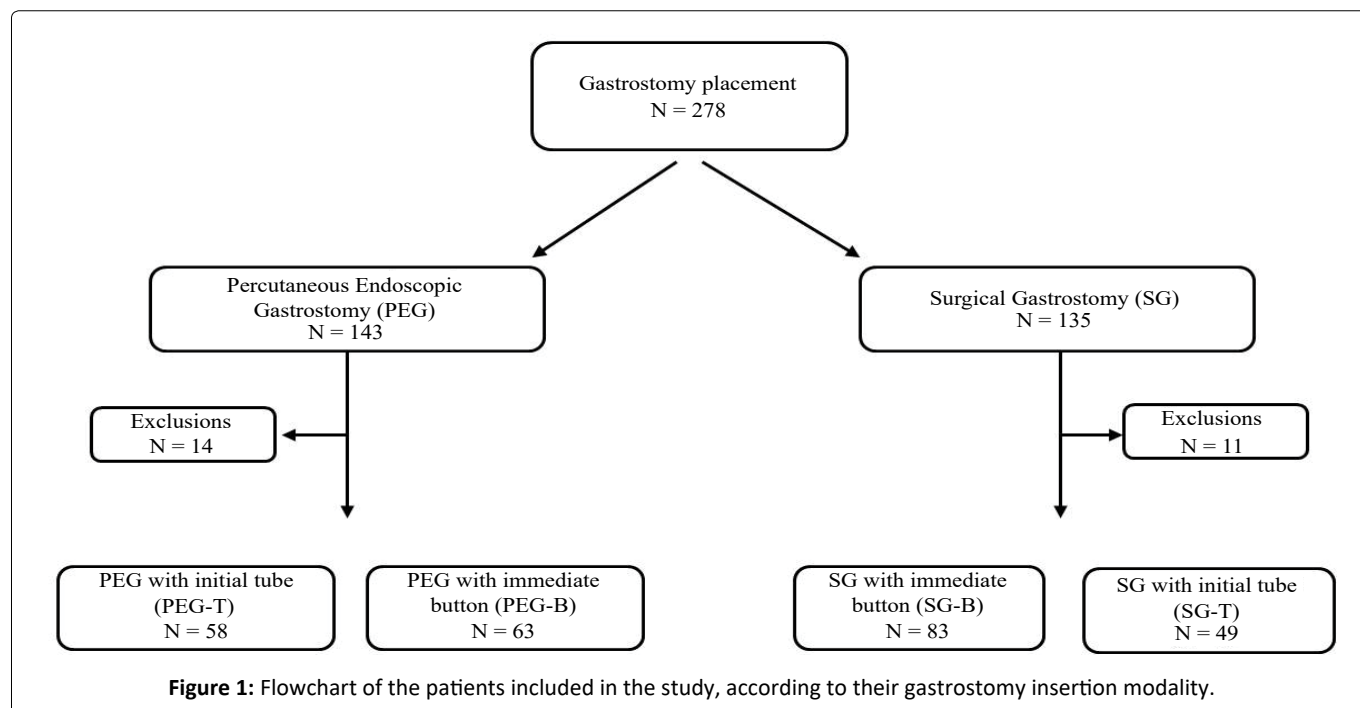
Gastrostomy placement
N = 278

Percutaneous Endoscopic Gastrostomy (PEG)
N = 143

Surgical Gastrostomy (SG)
N = 135

Exclusions
N = 14

Exclusions
N = 11

PEG with initial tube (PEG-T)
N = 58

PEG with immediate button (PEG-B)
N = 63

SG with immediate button (SG-B)
N = 83

SG with initial tube (SG-T)
N = 49

**Figure 1:** Flowchart of the patients included in the study, according to their gastrostomy insertion modality.